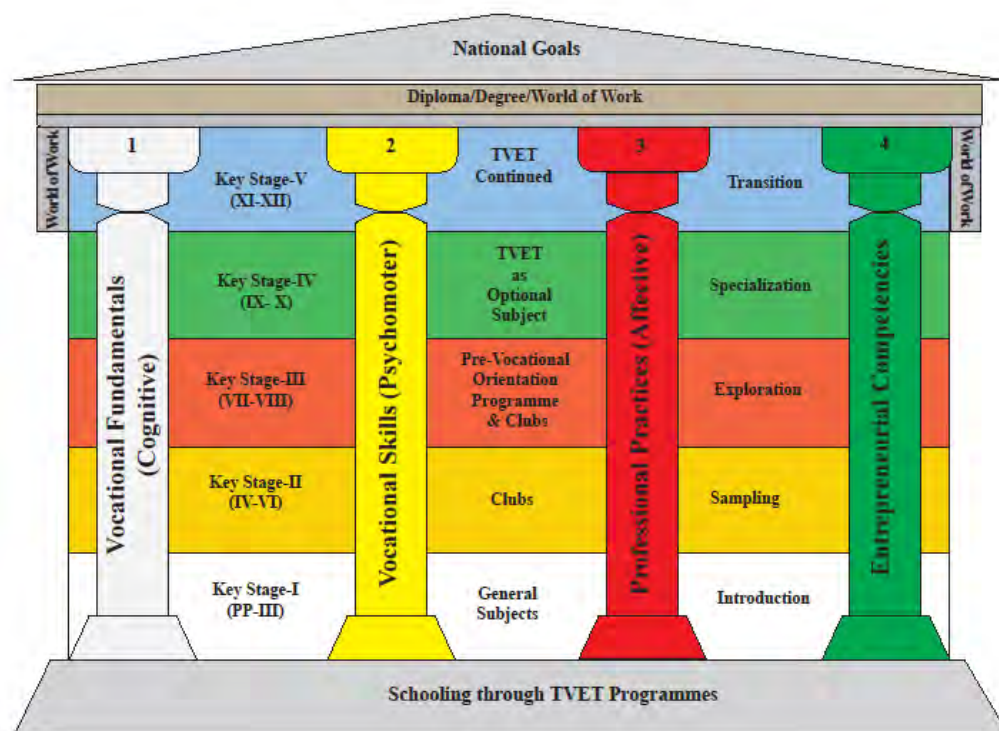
National Goals

Diploma/Degree/World of Work

World of Work

World of Work

1

2

3

4

Vocational Fundamentals (Cognitive)

Vocational Skills (Psychomoter)

Professional Practices (Affective)

Entrepreneurial Competencies

Key Stage-V (XI-XII)

TVET Continued

Transition

Key Stage-IV (IX- X)

TVET as Optional Subject

Specialization

Key Stage-III (VII-VIII)

Pre-Vocational Orientation Programme & Clubs

Exploration

Key Stage-II (IV-VI)

Clubs

Sampling

Key Stage-I (PP-III)

General Subjects

Introduction

Schooling through TVET Programmes